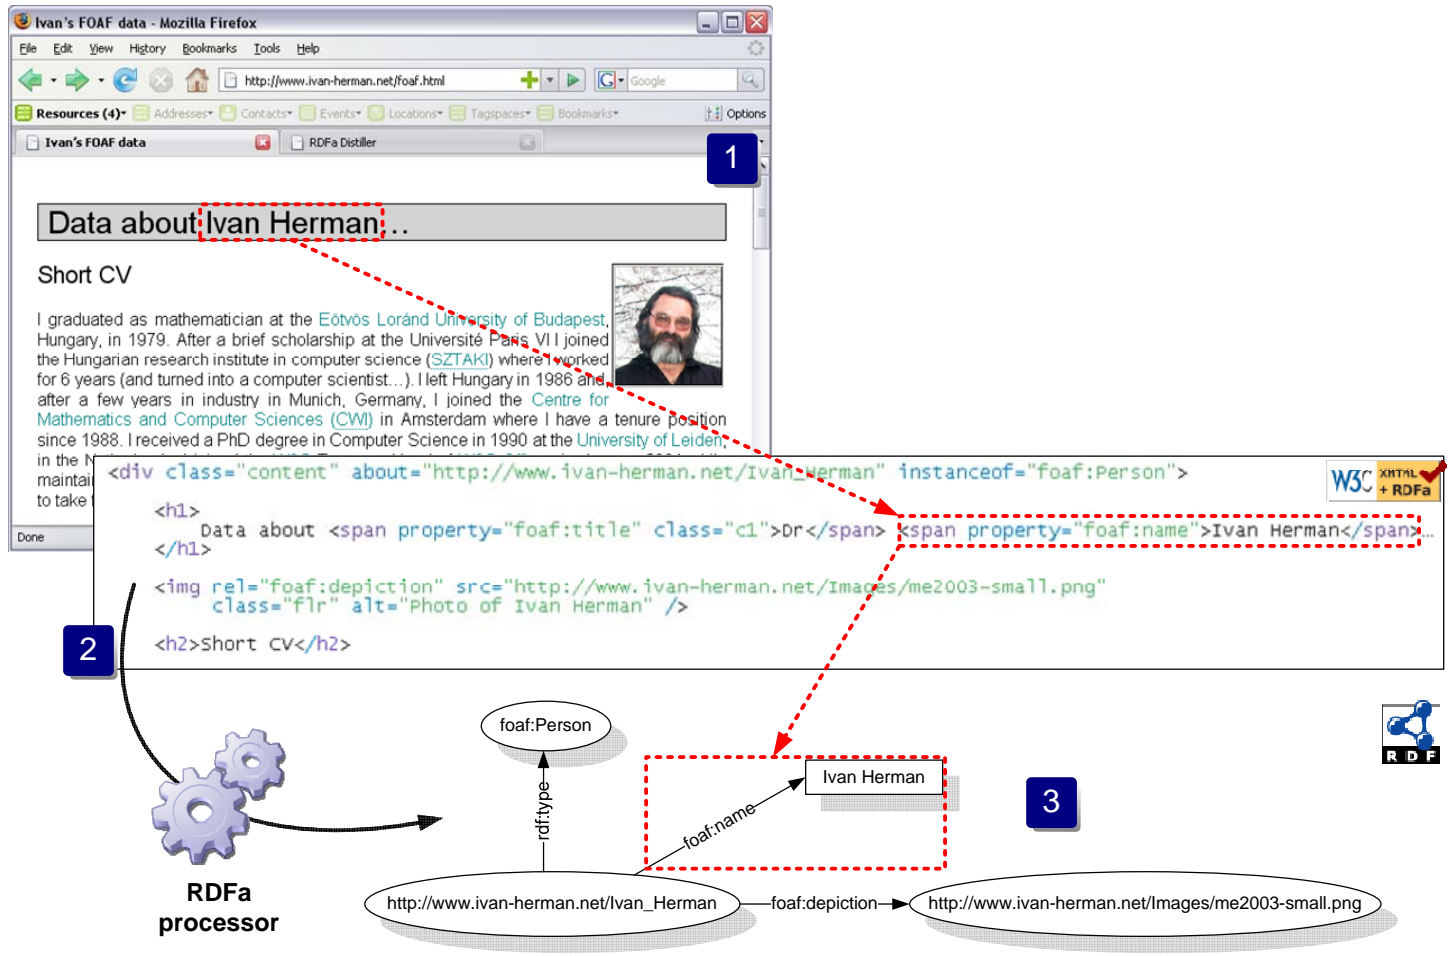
Ivan's FOAF data - Mozilla Firefox

File Edit View History Bookmarks Tools Help

http://www.ivan-herman.net/foaf.html

Google

Resources (4) Addresses Contacts Events Locations Tagspaces Bookmarks Options

Ivan's FOAF data RDFa Distiller

1

Data about Ivan Herman...

Short CV

I graduated as mathematician at the Eötvös Loránd University of Budapest, Hungary, in 1979. After a brief scholarship at the Université Paris VI I joined the Hungarian research institute in computer science (SZTAKI) where I worked for 6 years (and turned into a computer scientist...). I left Hungary in 1986 and after a few years in industry in Munich, Germany, I joined the Centre for Mathematics and Computer Sciences (CWI) in Amsterdam where I have a tenure position since 1988. I received a PhD degree in Computer Science in 1990 at the University of Leiden, in the N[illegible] maintai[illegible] to take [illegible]

Done

<div class="content" about="http://www.ivan-herman.net/Ivan_Herman" instanceof="foaf:Person">

<h1>
Data about <span property="foaf:title" class="c1">Dr</span> <span property="foaf:name">Ivan Herman</span>...
</h1>

<img rel="foaf:depiction" src="http://www.ivan-herman.net/Images/me2003-small.png"
class="flr" alt="Photo of Ivan Herman" />

<h2>Short CV</h2>

W3C XHTML + RDFa

2

foaf:Person

rdf:type

Ivan Herman

foaf:name

3

RDF

RDFa processor

http://www.ivan-herman.net/Ivan_Herman

foaf:depiction

http://www.ivan-herman.net/Images/me2003-small.png